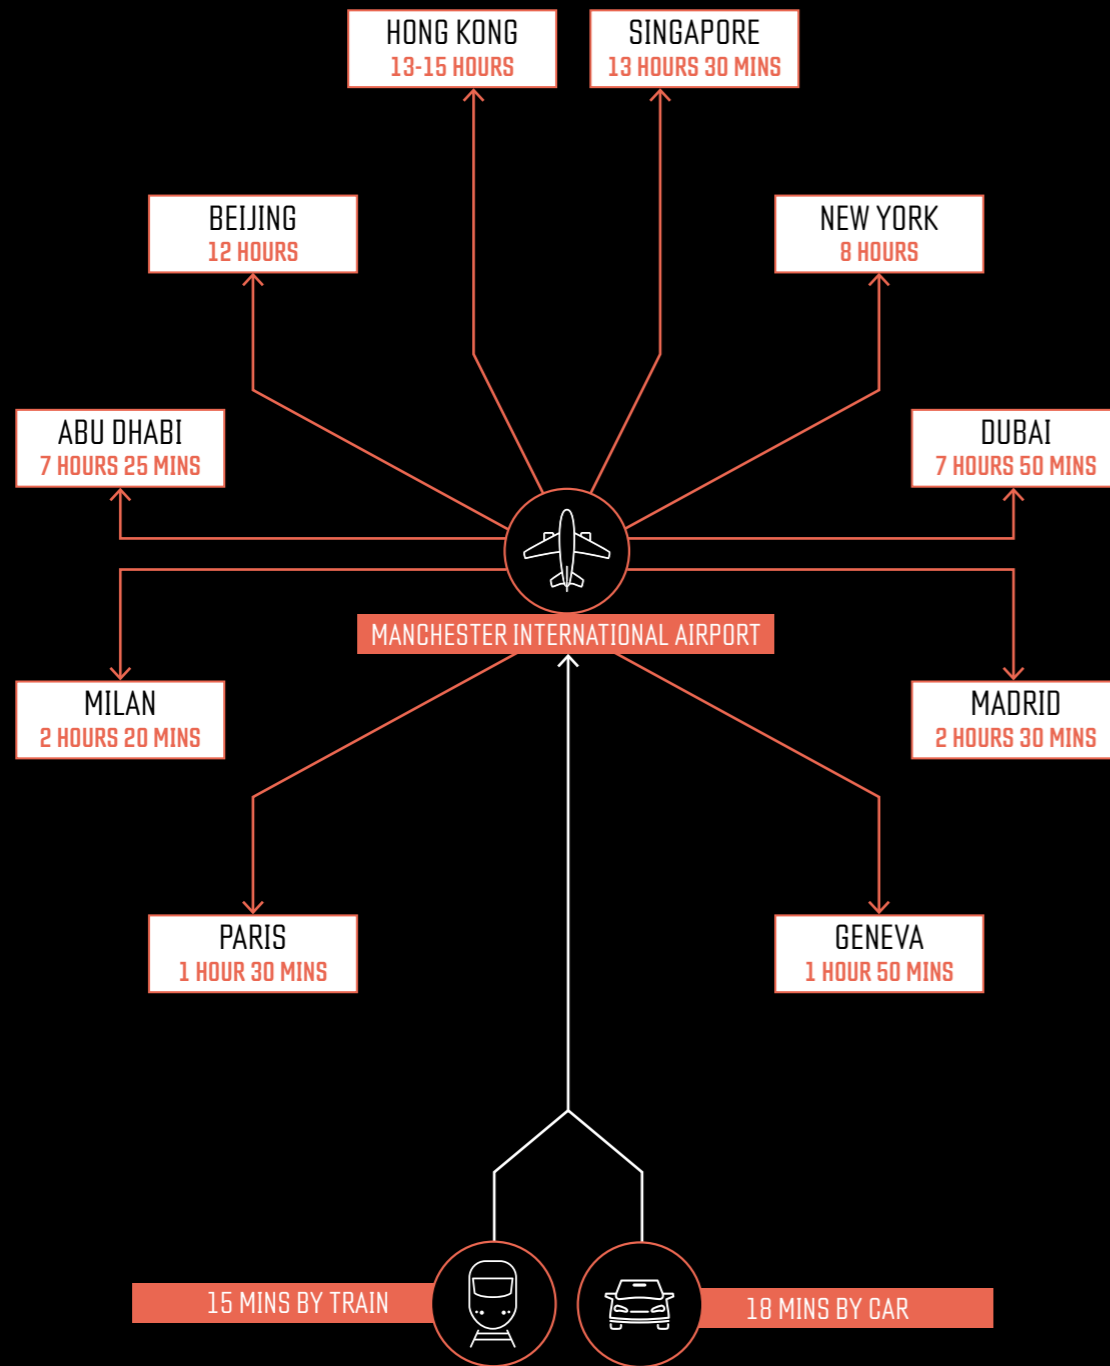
HONG KONG
13-15 HOURS

SINGAPORE
13 HOURS 30 MINS

BEIJING
12 HOURS

NEW YORK
8 HOURS

ABU DHABI
7 HOURS 25 MINS

DUBAI
7 HOURS 50 MINS

MANCHESTER INTERNATIONAL AIRPORT

MILAN
2 HOURS 20 MINS

MADRID
2 HOURS 30 MINS

PARIS
1 HOUR 30 MINS

GENEVA
1 HOUR 50 MINS

15 MINS BY TRAIN

18 MINS BY CAR